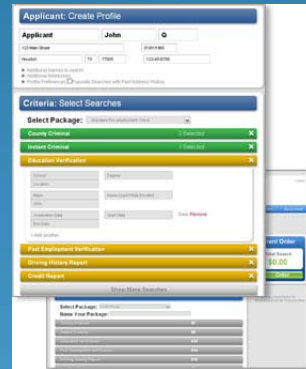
Applicant: Create Profile

Applicant | John | Q

123 Main Street

Houston | TX | 77000

Criteria: Select Searches

Select Package:

County Criminal
1 Selected

Instant Criminal
1 Selected

Education Verification

School
Location

Degree

Major

Graduation Date

Start Date

Done Remove

Past Employment Verification

Driving History Report

Credit Report

Show More Searches

rrent Order

$0.00

Select Package:

Name Your Package: